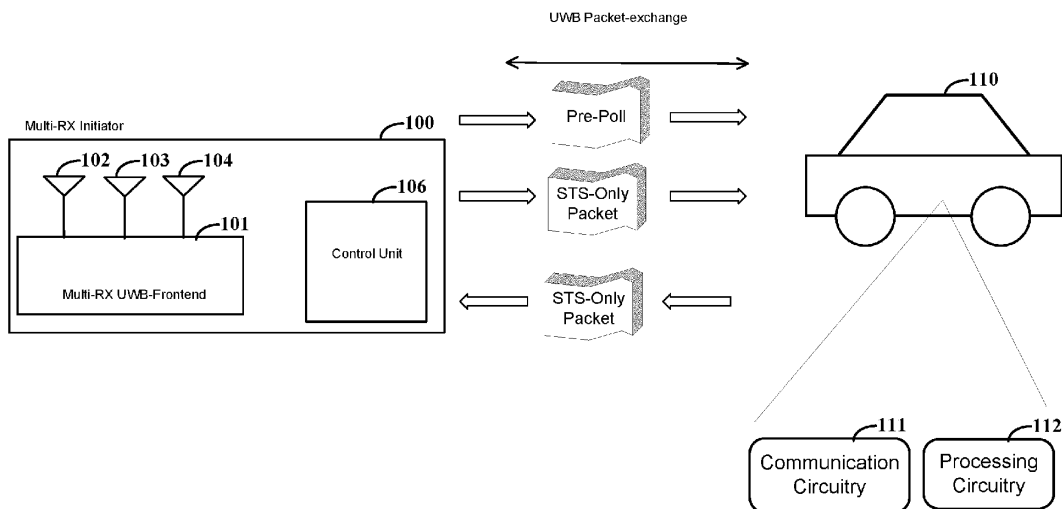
UWB Packet-exchange

Multi-RX Initiator

100

102 103 104

101

Multi-RX UWB-Frontend

106

Control Unit

Pre-Poll

STS-Only Packet

STS-Only Packet

110

111

Communication Circuitry

112

Processing Circuitry